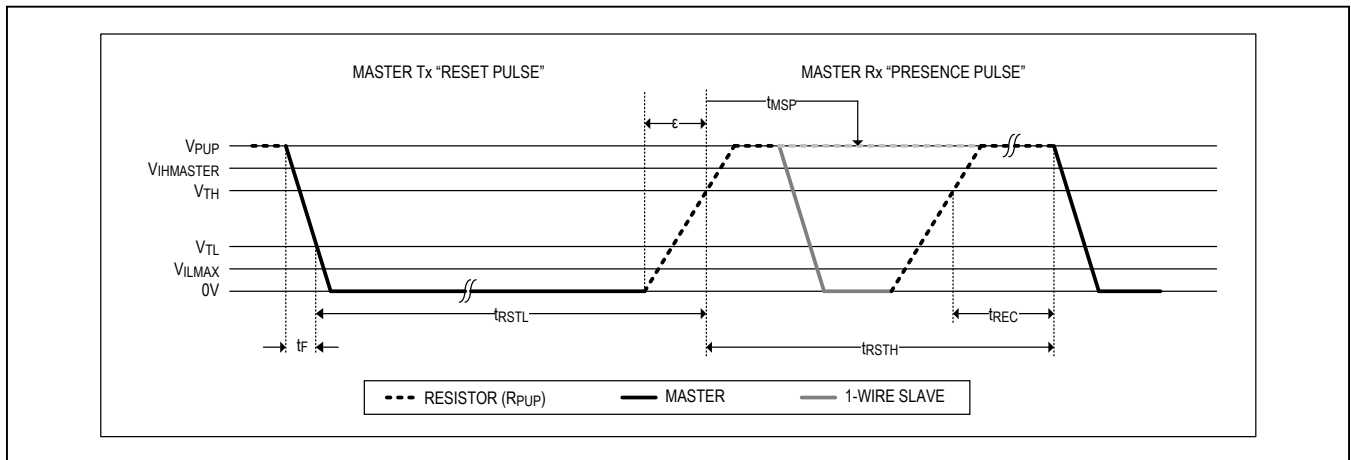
MASTER Tx "RESET PULSE"

MASTER Rx "PRESENCE PULSE"

ε

$t_{MSP}$

$V_{PUP}$

$V_{IHMASTER}$

$V_{TH}$

$V_{TL}$

$V_{ILMAX}$

0V

$t_{RSTL}$

$t_{REC}$

$t_F$

$t_{RSTH}$

RESISTOR ($R_{PUP}$)

MASTER

1-WIRE SLAVE